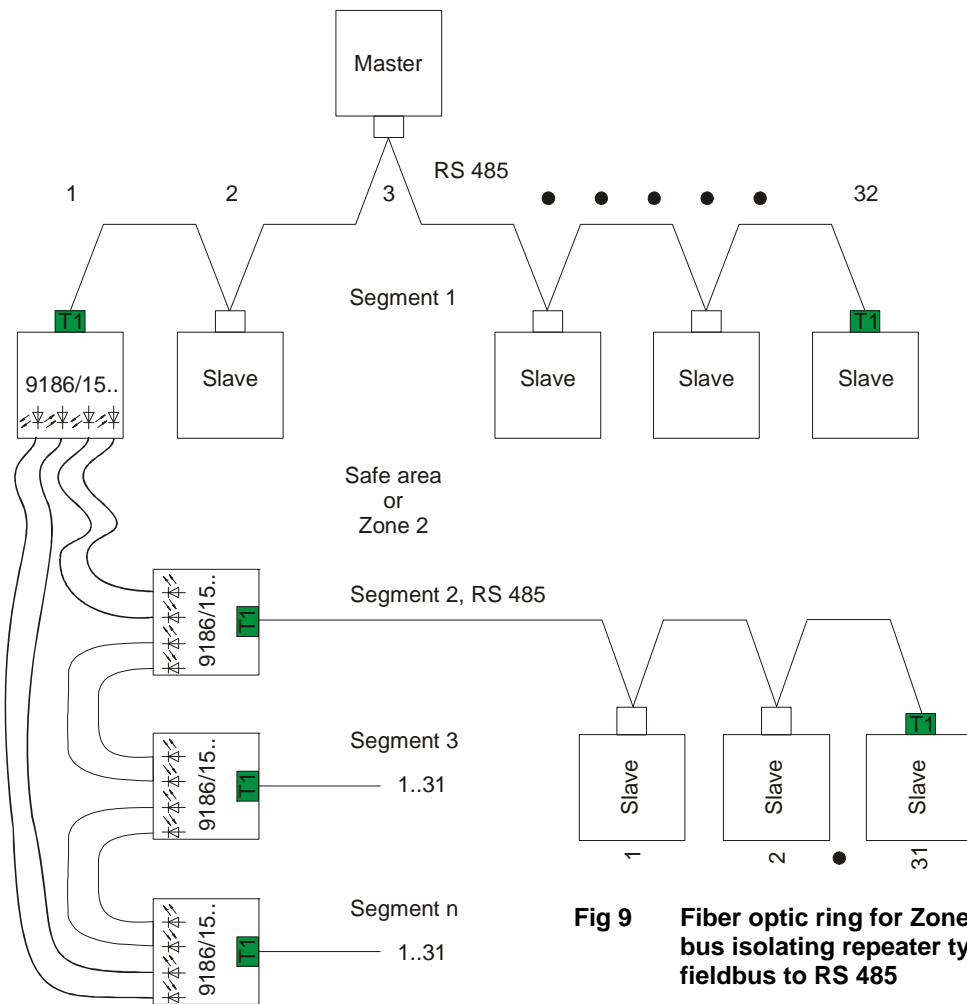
Master

RS 485

1

2

3

32

Segment 1

T1

9186/15..

Slave

Slave

Slave

T1

Slave

Safe area
or
Zone 2

9186/15..

T1

Segment 2, RS 485

Segment 3

9186/15..

T1

1..31

Segment n

9186/15..

T1

1..31

Slave

1

Slave

2

T1

Slave

31

Fig 9 Fiber optic ring for Zone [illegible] bus isolating repeater ty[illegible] fieldbus to RS 485